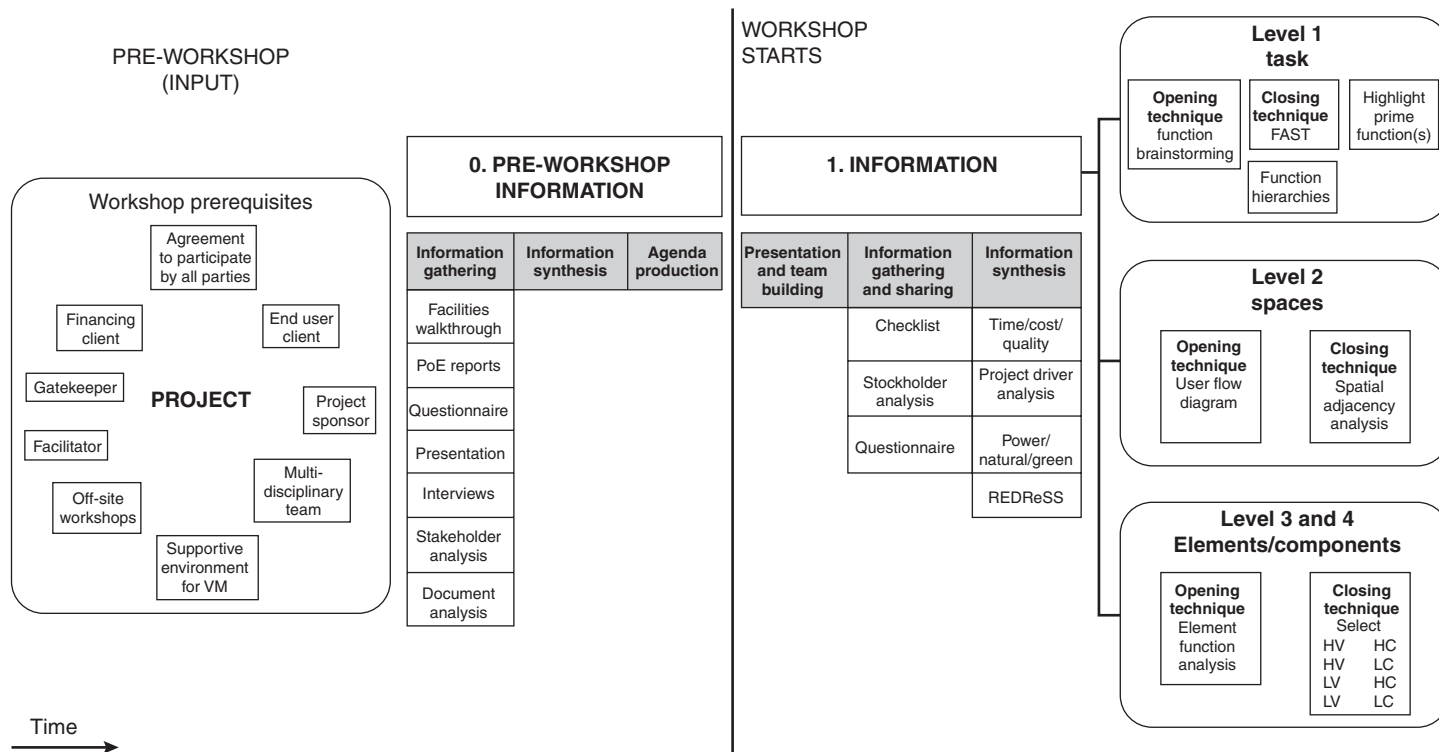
PRE-WORKSHOP
(INPUT)

Workshop prerequisites

Agreement to participate by all parties

Financing client

End user client

Gatekeeper

PROJECT

Project sponsor

Facilitator

Multi-disciplinary team

Off-site workshops

Supportive environment for VM

0. PRE-WORKSHOP INFORMATION

| Information gathering | Information synthesis | Agenda production |
|---|---|---|
| Facilities walkthrough | | |
| PoE reports | | |
| Questionnaire | | |
| Presentation | | |
| Interviews | | |
| Stakeholder analysis | | |
| Document analysis | | |

WORKSHOP
STARTS

1. INFORMATION

| Presentation and team building | Information gathering and sharing | Information synthesis |
|---|---|---|
| | Checklist | Time/cost/ quality |
| | Stockholder analysis | Project driver analysis |
| | Questionnaire | Power/ natural/green |
| | | REDReSS |

Level 1
task

Opening technique
function brainstorming

Closing technique
FAST

Highlight prime function(s)

Function hierarchies

Level 2
spaces

Opening technique
User flow diagram

Closing technique
Spatial adjacency analysis

Level 3 and 4
Elements/components

Opening technique
Element function analysis

Closing technique
Select
HV HC
HV LC
LV HC
LV LC

Time